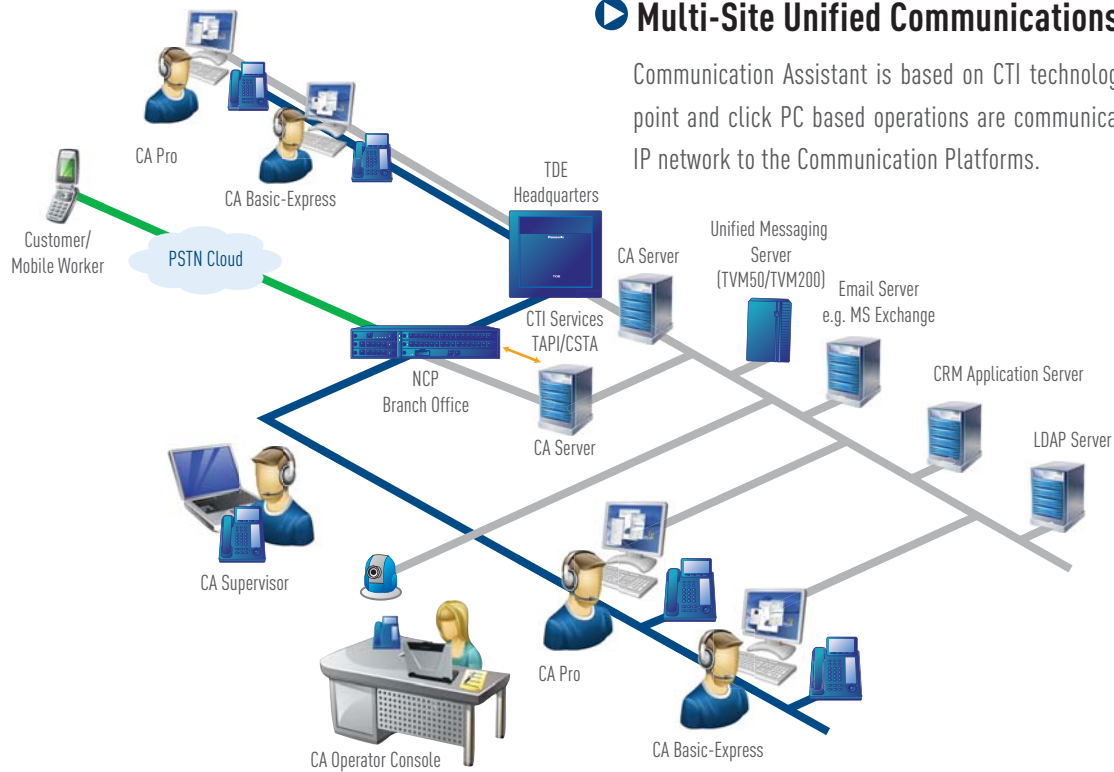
Multi-Site Unified Communications

Communication Assistant is based on CTI technolog point and click PC based operations are communica IP network to the Communication Platforms.

CA Pro
CA Basic-Express
Customer/ Mobile Worker
PSTN Cloud
TDE Headquarters
Panasonic
TDE
CA Server
Unified Messaging Server (TVM50/TVM200)
Email Server e.g. MS Exchange
CTI Services TAPI/CSTA
NCP Branch Office
CA Server
CRM Application Server
LDAP Server
CA Supervisor
CA Pro
CA Operator Console
CA Basic-Express